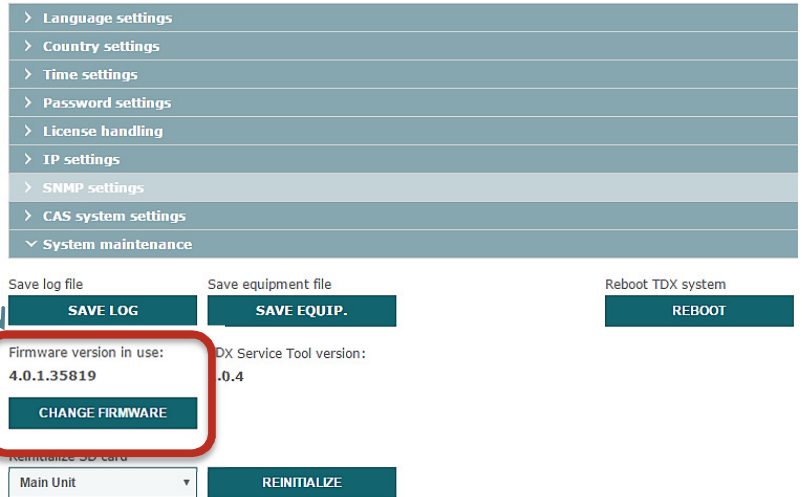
> Language settings
> Country settings
> Time settings
> Password settings
> License handling
> IP settings
> SNMP settings
> CAS system settings
System maintenance

Save log file
SAVE LOG

Save equipment file
SAVE EQUIP.

Reboot TDX system
REBOOT

Firmware version in use:
4.0.1.35819

CHANGE FIRMWARE

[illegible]DX Service Tool version:
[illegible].0.4

Reinitialize SD card
Main Unit

REINITIALIZE